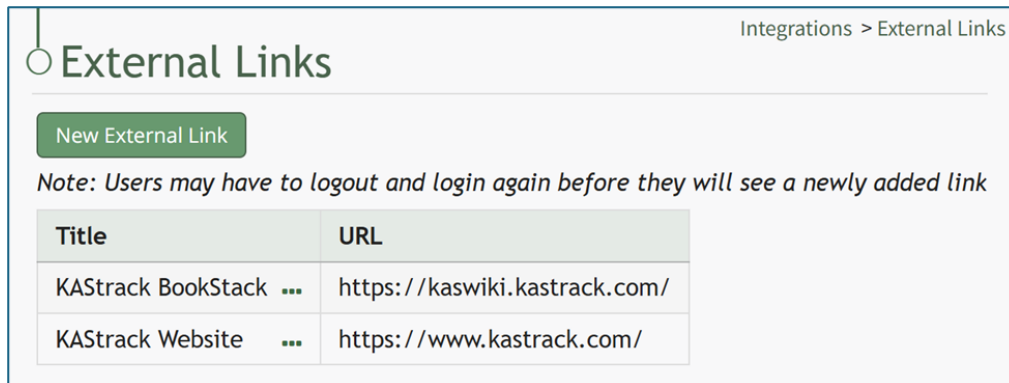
Integrations > External Links

External Links

New External Link

Note: Users may have to logout and login again before they will see a newly added link

| Title | URL |
|---|---|
| KAStrack BookStack ... | https://kaswiki.kastrack.com/ |
| KAStrack Website ... | https://www.kastrack.com/ |